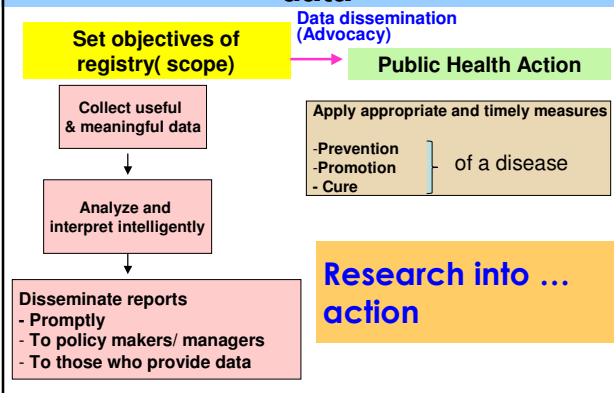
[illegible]

Set objectives of registry( scope)

Data dissemination (Advocacy)

Public Health Action

Collect useful & meaningful data

Apply appropriate and timely measures

-Prevention
-Promotion
- Cure

of a disease

Analyze and interpret intelligently

Research into … action

Disseminate reports
- Promptly
- To policy makers/ managers
- To those who provide data